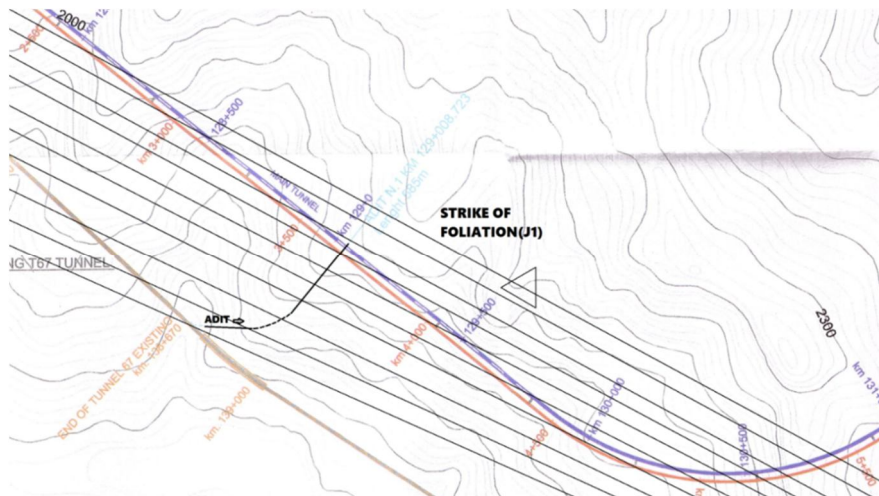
2000
km 128
2+500
129+500
km 3+000
MAIN TUNNEL
km 129+0
ADIT N.1 km 129+008.723
STRIKE OF FOLIATION(J1)
3+500
NG T67 TUNNEL
ADIT
km 130+670
END OF TUNNEL 67 EXISTING
km 4+000
129+500
km 130+000
km 130+000
4+500
130+500
2300
km 131
5+00